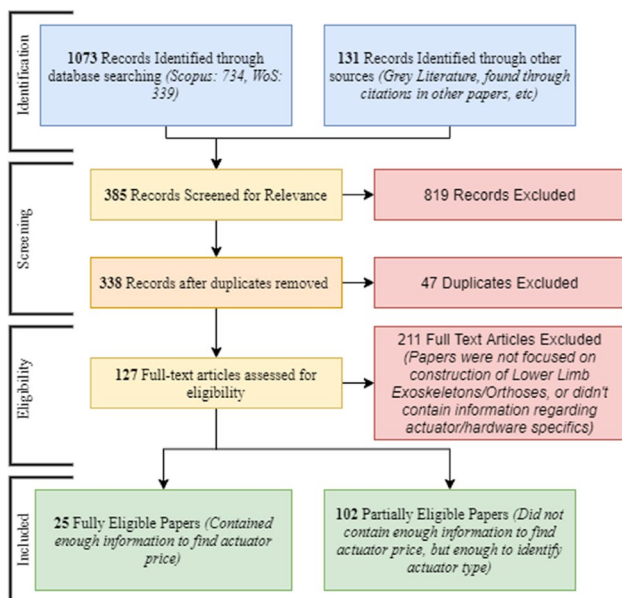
Identification

**1073** Records Identified through database searching *(Scopus: 734, WoS: 339)*

**131** Records Identified through other sources *(Grey Literature, found through citations in other papers, etc)*

Screening

**385** Records Screened for Relevance

819 Records Excluded

**338** Records after duplicates removed

47 Duplicates Excluded

Eligibility

**127** Full-text articles assessed for eligibility

211 Full Text Articles Excluded *(Papers were not focused on construction of Lower Limb Exoskeletons/Orthoses, or didn't contain information regarding actuator/hardware specifics)*

Included

**25** Fully Eligible Papers *(Contained enough information to find actuator price)*

**102** Partially Eligible Papers *(Did not contain enough information to find actuator price, but enough to identify actuator type)*